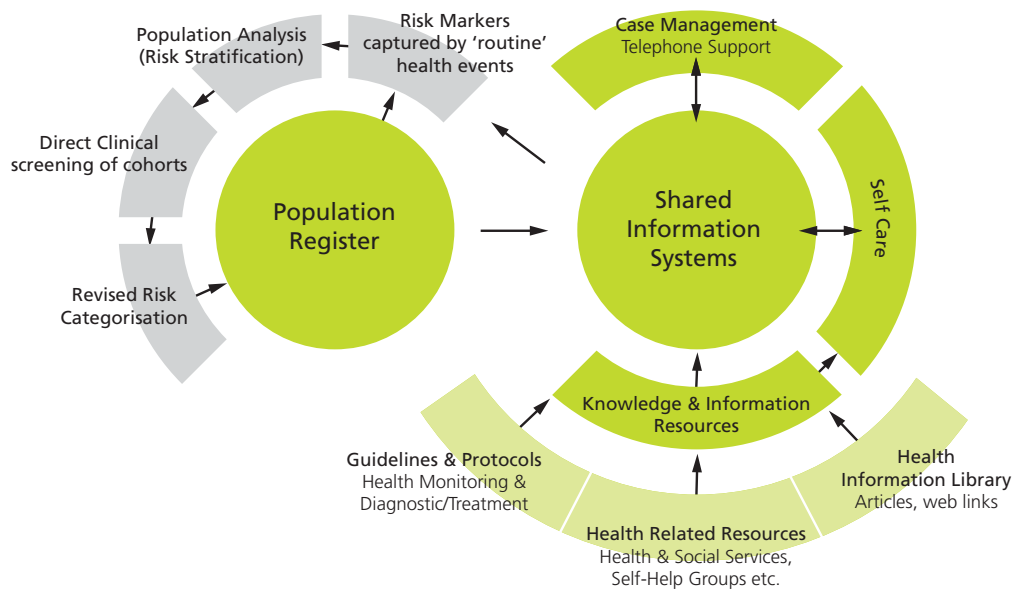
Population Analysis (Risk Stratification)

Risk Markers captured by 'routine' health events

Direct Clinical screening of cohorts

Population Register

Revised Risk Categorisation

Case Management
Telephone Support

Shared Information Systems

Self Care

Knowledge & Information Resources

Guidelines & Protocols
Health Monitoring & Diagnostic/Treatment

Health Related Resources
Health & Social Services, Self-Help Groups etc.

Health Information Library
Articles, web links